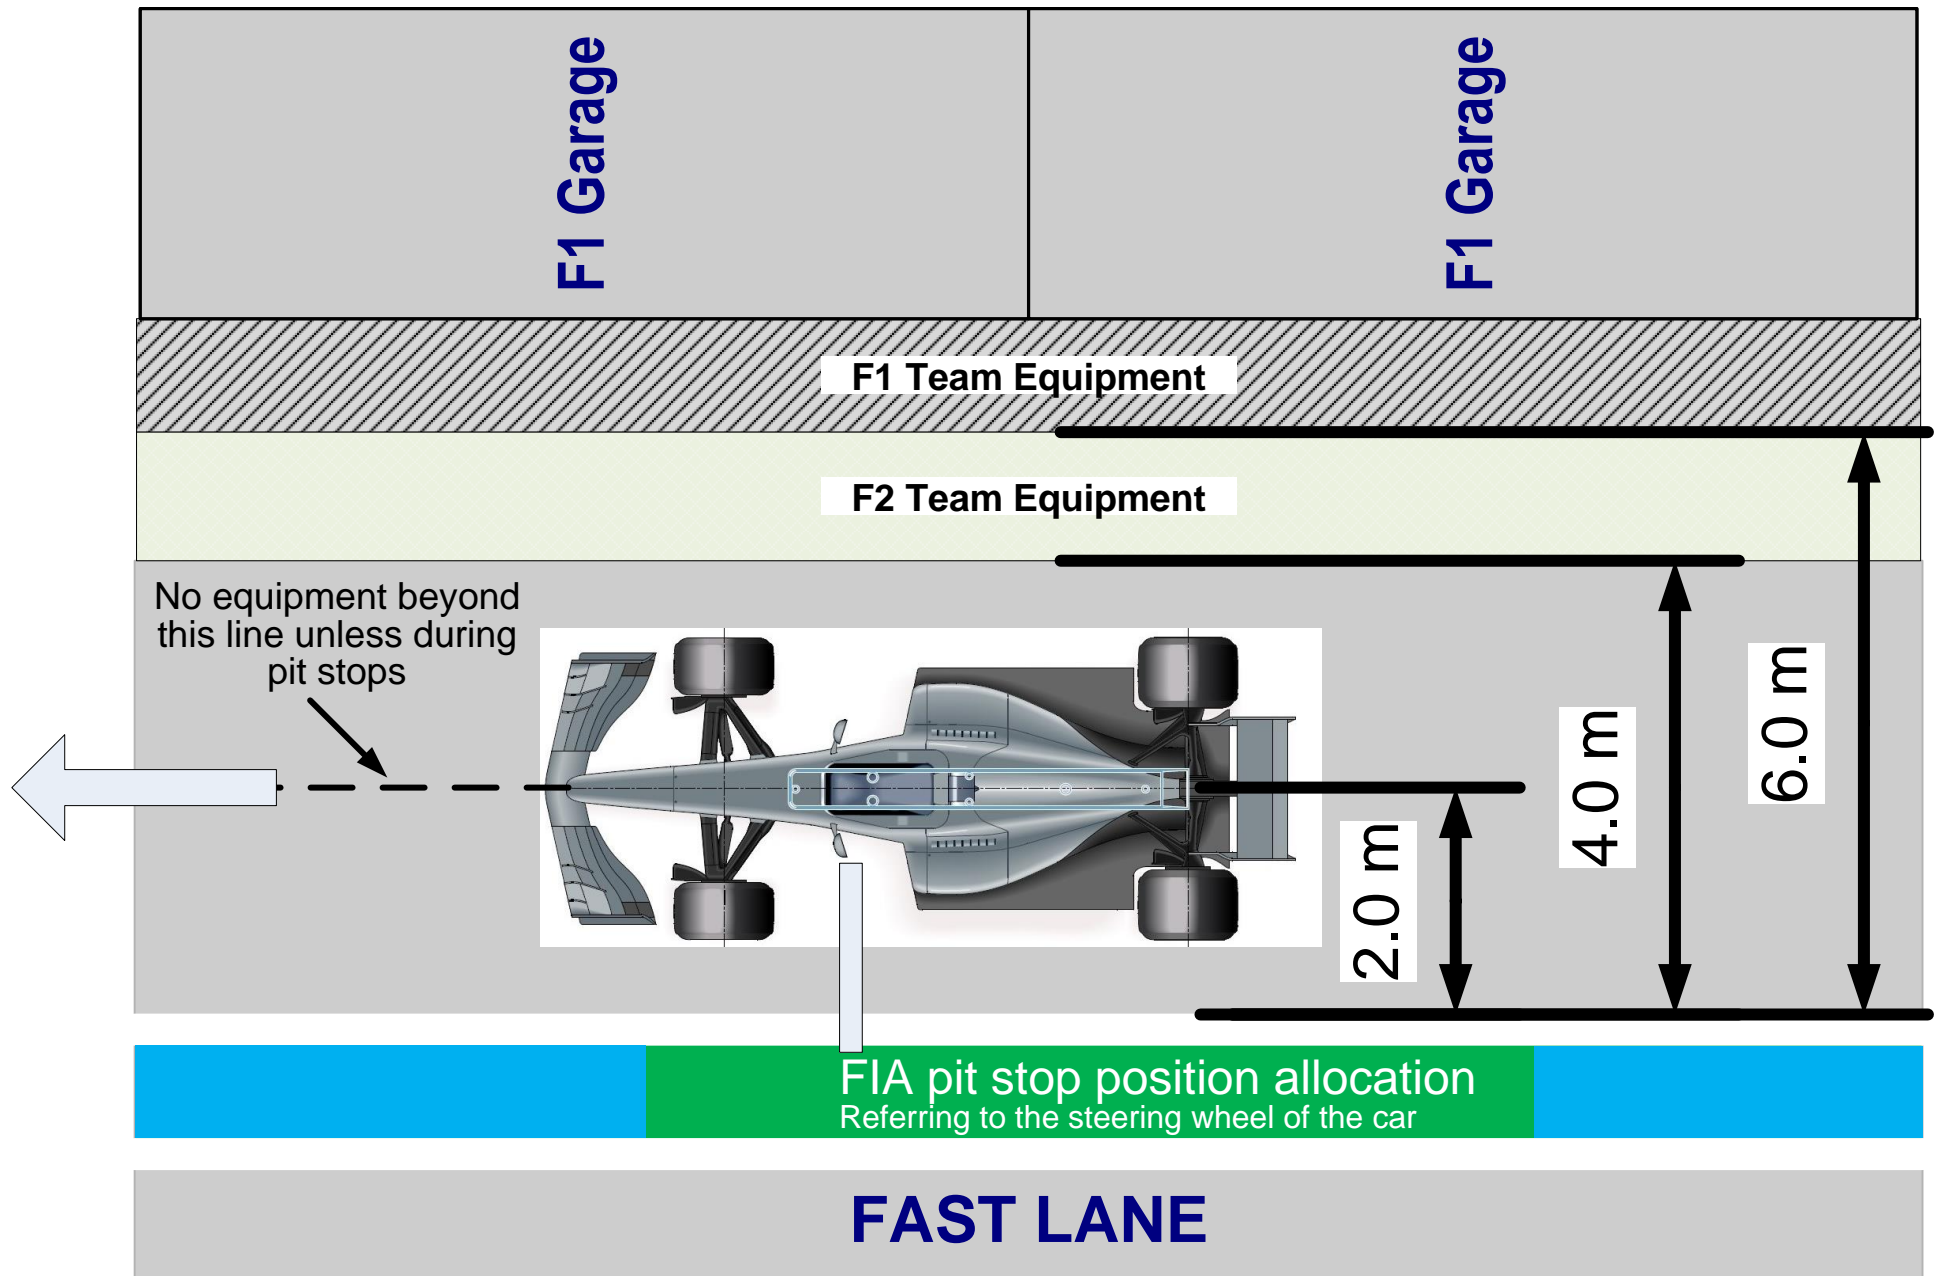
F1 Garage

F1 Garage

F1 Team Equipment

F2 Team Equipment

No equipment beyond this line unless during pit stops

6.0 m

4.0 m

2.0 m

FIA pit stop position allocation
Referring to the steering wheel of the car

FAST LANE